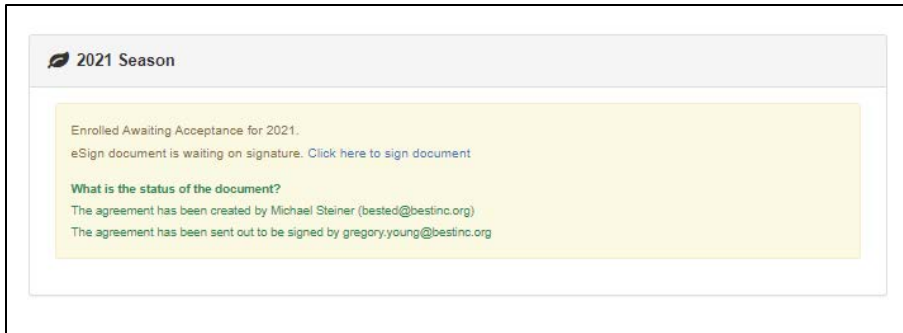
2021 Season

Enrolled Awaiting Acceptance for 2021.

eSign document is waiting on signature. Click here to sign document

What is the status of the document?

The agreement has been created by Michael Steiner (bested@bestinc.org)

The agreement has been sent out to be signed by gregory.young@bestinc.org